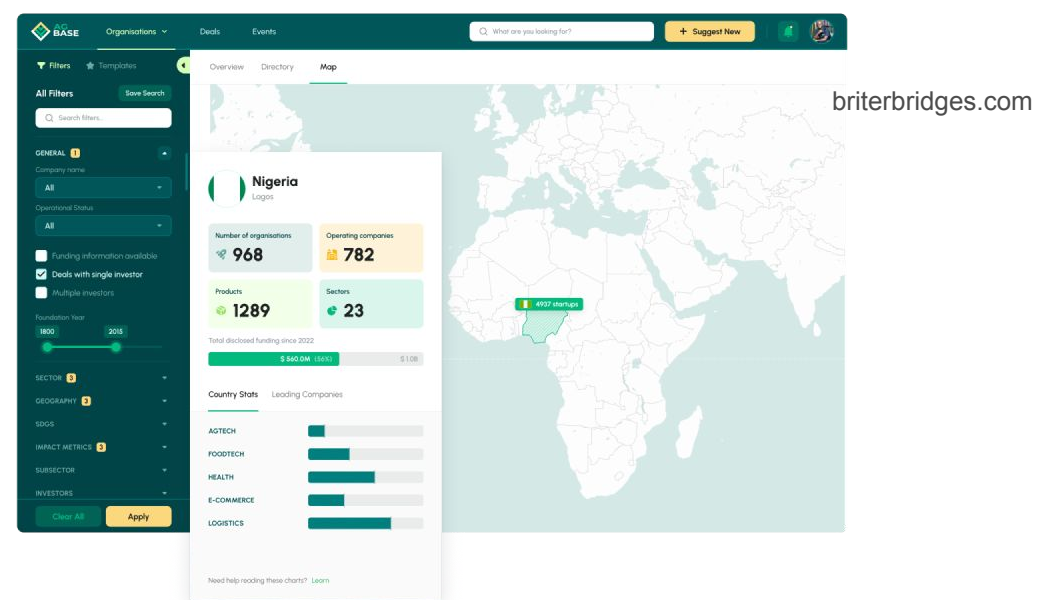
AG BASE Organisations Deals Events What are you looking for? + Suggest New

briterbridges.com

Filters Templates

All Filters Save Search

Search filters...

GENERAL 1

Company name

All

Operational Status

All

Funding information available

Deals with single investor

Multiple investors

Foundation Year

1800 2015

SECTOR 3

GEOGRAPHY 3

SDGS

IMPACT METRICS 3

SUBSECTOR

INVESTORS

Clear All Apply

Overview Directory Map

Nigeria

Lagos

Number of organisations
968

Operating companies
782

Products
1289

Sectors
23

Total disclosed funding since 2022

$ 560.0M (56%) $ 1.0B

Country Stats Leading Companies

AGTECH

FOODTECH

HEALTH

E-COMMERCE

LOGISTICS

Need help reading these charts? Learn

4937 startups